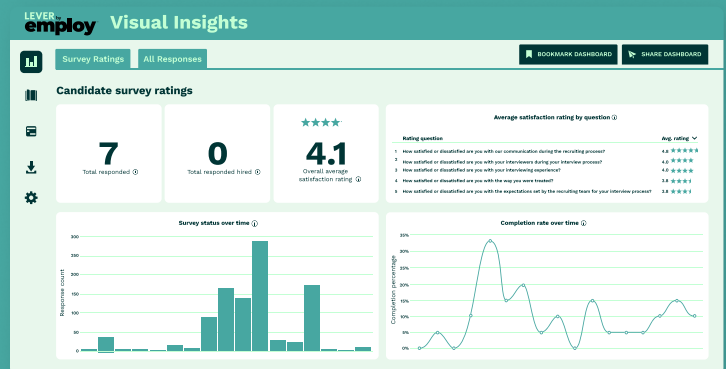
LEVER by employ Visual Insights

Survey Ratings All Responses

BOOKMARK DASHBOARD SHARE DASHBOARD

Candidate survey ratings

7
Total responded

0
Total responded hired

4.1
Overall average satisfaction rating

Average satisfaction rating by question

| | Rating question | Avg. rating |
|---|---|---|
| 1 | How satisfied or dissatisfied are you with our communication during the recruiting process? | 4.6 |
| 2 | How satisfied or dissatisfied are you with your interviewers during your interview process? | 4.0 |
| 3 | How satisfied or dissatisfied are you with your interviewing experience? | 4.0 |
| 4 | How satisfied or dissatisfied are you with the way you were treated? | 3.6 |
| 5 | How satisfied or dissatisfied are you with the expectations set by the recruiting team for your interview process? | 3.6 |

Survey status over time

300
250
200
150
100
50
0
Responses count

Completion rate over time

35%
30%
25%
20%
15%
10%
5%
0%
Completion percentage